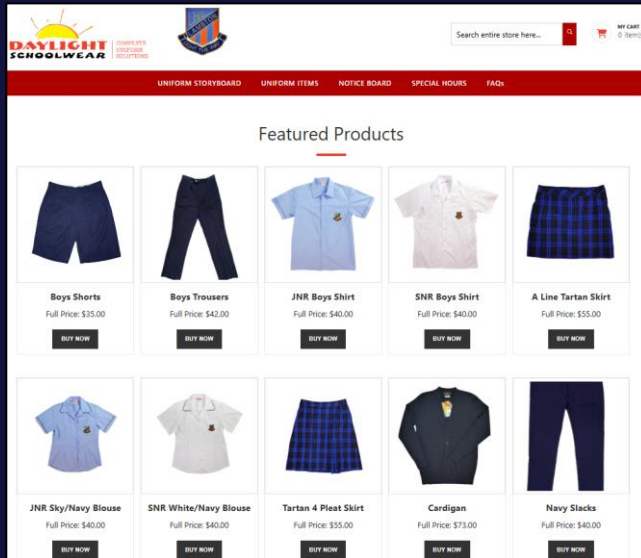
DAYLIGHT SCHOOLWEAR
COMPLETE UNIFORM SOLUTIONS

Search entire store here...

MY CART
0 item(

UNIFORM STORYBOARD
UNIFORM ITEMS
NOTICE BOARD
SPECIAL HOURS
FAQs

Featured Products

Boys Shorts
Full Price: $35.00
BUY NOW

Boys Trousers
Full Price: $42.00
BUY NOW

JNR Boys Shirt
Full Price: $40.00
BUY NOW

SNR Boys Shirt
Full Price: $40.00
BUY NOW

A Line Tartan Skirt
Full Price: $55.00
BUY NOW

JNR Sky/Navy Blouse
Full Price: $40.00
BUY NOW

SNR White/Navy Blouse
Full Price: $40.00
BUY NOW

Tartan 4 Pleat Skirt
Full Price: $55.00
BUY NOW

Cardigan
Full Price: $73.00
BUY NOW

Navy Slacks
Full Price: $40.00
BUY NOW